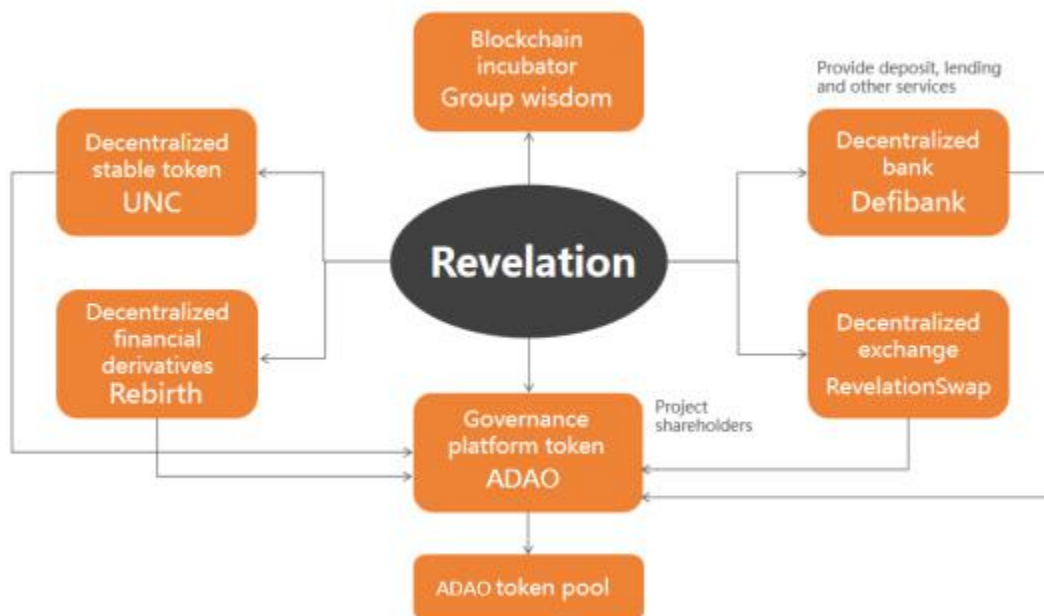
Blockchain incubator
Group wisdom

Provide deposit, lending and other services

Decentralized stable token
UNC

Decentralized bank
Defibank

Revelation

Decentralized financial derivatives
Rebirth

Decentralized exchange
RevelationSwap

Project shareholders

Governance platform token
ADAO

ADAO token pool